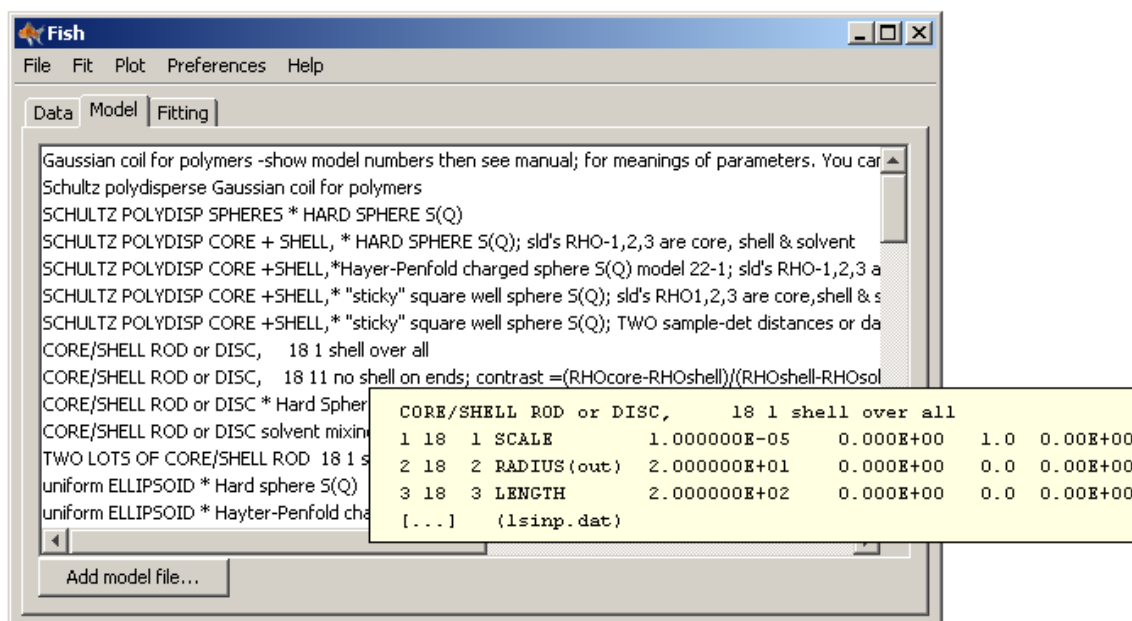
Fish

File Fit Plot Preferences Help

Data Model Fitting

Gaussian coil for polymers -show model numbers then see manual; for meanings of parameters. You car
Schultz polydisperse Gaussian coil for polymers
SCHULTZ POLYDISP SPHERES * HARD SPHERE S(Q)
SCHULTZ POLYDISP CORE + SHELL, * HARD SPHERE S(Q); sld's RHO-1,2,3 are core, shell & solvent
SCHULTZ POLYDISP CORE +SHELL,*Hayer-Penfold charged sphere S(Q) model 22-1; sld's RHO-1,2,3 a
SCHULTZ POLYDISP CORE +SHELL,* "sticky" square well sphere S(Q); sld's RHO1,2,3 are core,shell & s
SCHULTZ POLYDISP CORE +SHELL,* "sticky" square well sphere S(Q); TWO sample-det distances or da
CORE/SHELL ROD or DISC, 18 1 shell over all
CORE/SHELL ROD or DISC, 18 11 no shell on ends; contrast =(RHOcore-RHOshell)/(RHOshell-RHOsol
CORE/SHELL ROD or DISC * Hard Spher
CORE/SHELL ROD or DISC solvent mixin
TWO LOTS OF CORE/SHELL ROD 18 1 s
uniform ELLIPSOID * Hard sphere S(Q)
uniform ELLIPSOID * Hayter-Penfold cha

CORE/SHELL ROD or DISC, 18 1 shell over all
1 18 1 SCALE 1.000000E-05 0.000E+00 1.0 0.00E+00
2 18 2 RADIUS(out) 2.000000E+01 0.000E+00 0.0 0.00E+00
3 18 3 LENGTH 2.000000E+02 0.000E+00 0.0 0.00E+00
[...] (lsinp.dat)

Add model file...